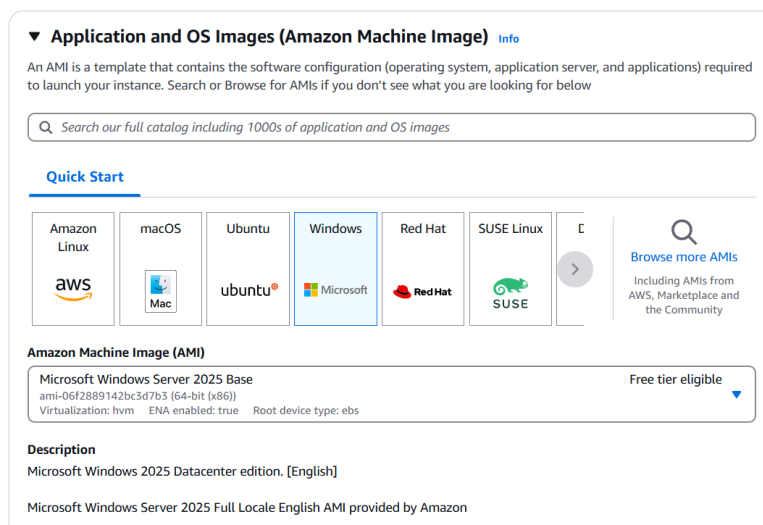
▼ Application and OS Images (Amazon Machine Image) Info

An AMI is a template that contains the software configuration (operating system, application server, and applications) required to launch your instance. Search or Browse for AMIs if you don't see what you are looking for below

Search our full catalog including 1000s of application and OS images

Quick Start

Amazon Linux
aws

macOS
Mac

Ubuntu
ubuntu

Windows
Microsoft

Red Hat
Red Hat

SUSE Linux
SUSE

D

Browse more AMIs
Including AMIs from AWS, Marketplace and the Community

Amazon Machine Image (AMI)

Microsoft Windows Server 2025 Base
ami-06f2889142bc3d7b3 (64-bit (x86))
Virtualization: hvm ENA enabled: true Root device type: ebs

Free tier eligible

Description
Microsoft Windows 2025 Datacenter edition. [English]

Microsoft Windows Server 2025 Full Locale English AMI provided by Amazon